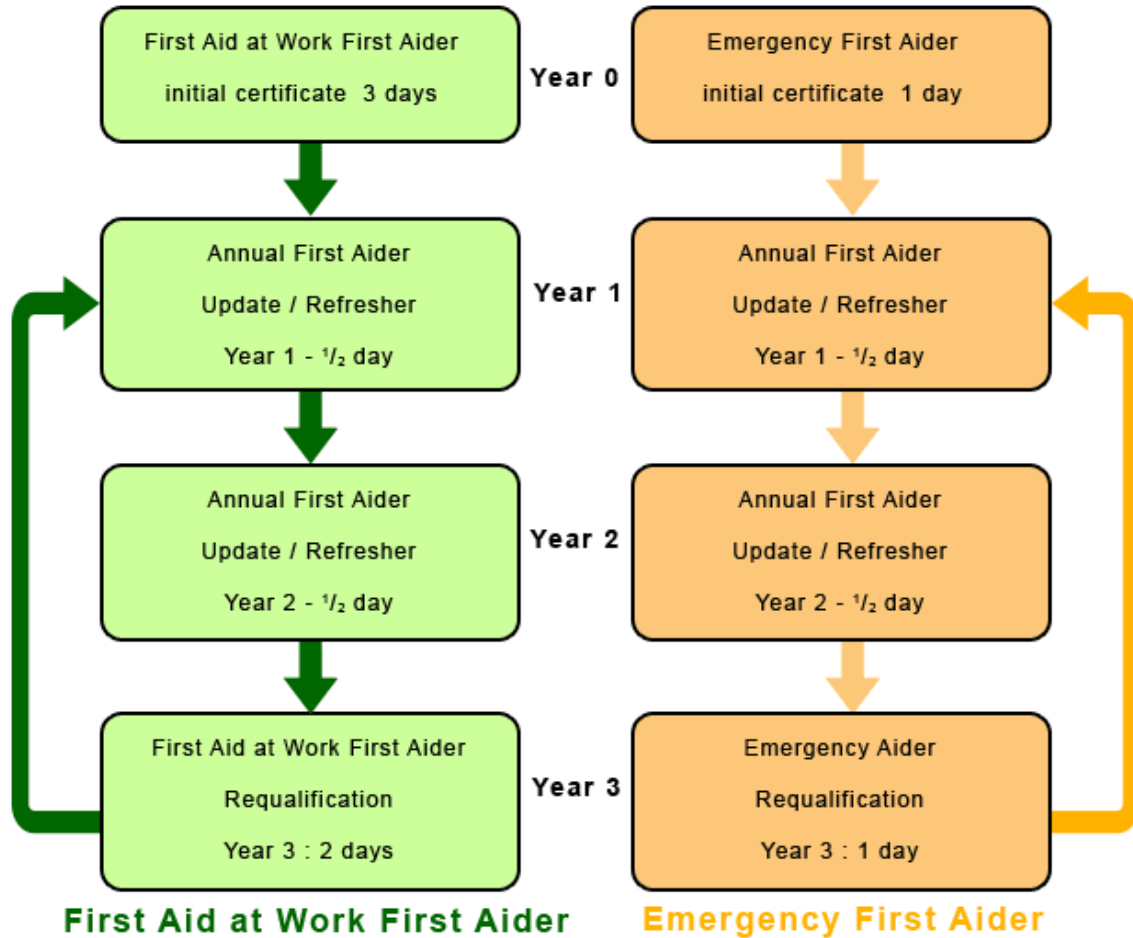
First Aid at Work First Aider
initial certificate 3 days

Year 0

Emergency First Aider
initial certificate 1 day

Annual First Aider
Update / Refresher
Year 1 - $^1/_2$ day

Year 1

Annual First Aider
Update / Refresher
Year 1 - $^1/_2$ day

Annual First Aider
Update / Refresher
Year 2 - $^1/_2$ day

Year 2

Annual First Aider
Update / Refresher
Year 2 - $^1/_2$ day

First Aid at Work First Aider
Requalification
Year 3 : 2 days

Year 3

Emergency Aider
Requalification
Year 3 : 1 day

First Aid at Work First Aider

Emergency First Aider